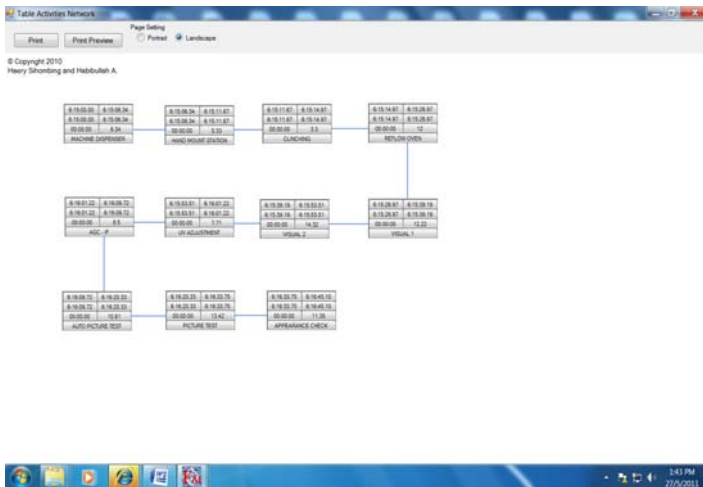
Table Activities Network

Print
Print Preview
Page Setting
Portrait
Landscape

© Copyright 2010
Heery Sihombing and Habibullah A.

| 6:15:00.00 | 6:15:06.34 |
|---|---|
| 6:15:00.00 | 6:15:06.34 |
| 00:00:00 | 6.34 |
| MACHINE DISPENSER | |

| 6:15:06.34 | 6:15:11.67 |
|---|---|
| 6:15:06.34 | 6:15:11.67 |
| 00:00:00 | 5.33 |
| HAND MOUNT STATION | |

| 6:15:11.67 | 6:15:14.97 |
|---|---|
| 6:15:11.67 | 6:15:14.97 |
| 00:00:00 | 3.3 |
| CLINCHING | |

| 6:15:14.97 | 6:15:26.97 |
|---|---|
| 6:15:14.97 | 6:15:26.97 |
| 00:00:00 | 12 |
| REFLOW OVEN | |

| 6:16:01.22 | 6:16:09.72 |
|---|---|
| 6:16:01.22 | 6:16:09.72 |
| 00:00:00 | 8.5 |
| AGC - P | |

| 6:15:53.51 | 6:16:01.22 |
|---|---|
| 6:15:53.51 | 6:16:01.22 |
| 00:00:00 | 7.71 |
| UV ADJUSTMENT | |

| 6:15:39.19 | 6:15:53.51 |
|---|---|
| 6:15:39.19 | 6:15:53.51 |
| 00:00:00 | 14.32 |
| VISUAL 2 | |

| 6:15:26.97 | 6:15:39.19 |
|---|---|
| 6:15:26.97 | 6:15:39.19 |
| 00:00:00 | 12.22 |
| VISUAL 1 | |

| 6:16:09.72 | 6:16:20.33 |
|---|---|
| 6:16:09.72 | 6:16:20.33 |
| 00:00:00 | 10.61 |
| AUTO PICTURE TEST | |

| 6:16:20.33 | 6:16:33.75 |
|---|---|
| 6:16:20.33 | 6:16:33.75 |
| 00:00:00 | 13.42 |
| PICTURE TEST | |

| 6:16:33.75 | 6:16:45.10 |
|---|---|
| 6:16:33.75 | 6:16:45.10 |
| 00:00:00 | 11.35 |
| APPEARANCE CHECK | |

1:43 PM
27/5/2011